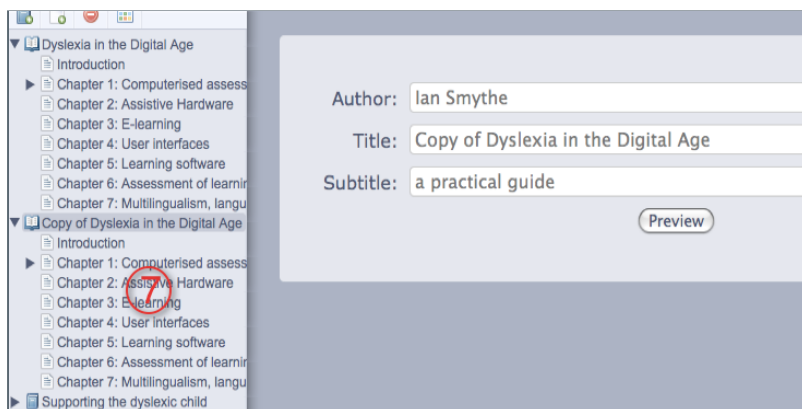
Dyslexia in the Digital Age
Introduction
Chapter 1: Computerised assess
Chapter 2: Assistive Hardware
Chapter 3: E-learning
Chapter 4: User interfaces
Chapter 5: Learning software
Chapter 6: Assessment of learnir
Chapter 7: Multilingualism, langu
Copy of Dyslexia in the Digital Age
Introduction
Chapter 1: Computerised assess
Chapter 2: Assistive Hardware
Chapter 3: E-learning
Chapter 4: User interfaces
Chapter 5: Learning software
Chapter 6: Assessment of learnir
Chapter 7: Multilingualism, langu
Supporting the dyslexic child

7

Author: Ian Smythe
Title: Copy of Dyslexia in the Digital Age
Subtitle: a practical guide
Preview